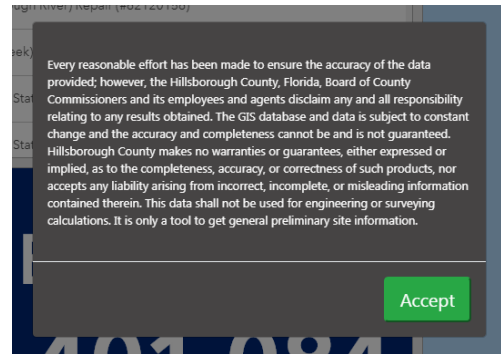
ugh River) Repair (#62120150)

eek)

Sta

Sta

Every reasonable effort has been made to ensure the accuracy of the data provided; however, the Hillsborough County, Florida, Board of County Commissioners and its employees and agents disclaim any and all responsibility relating to any results obtained. The GIS database and data is subject to constant change and the accuracy and completeness cannot be and is not guaranteed. Hillsborough County makes no warranties or guarantees, either expressed or implied, as to the completeness, accuracy, or correctness of such products, nor accepts any liability arising from incorrect, incomplete, or misleading information contained therein. This data shall not be used for engineering or surveying calculations. It is only a tool to get general preliminary site information.

Accept

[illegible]